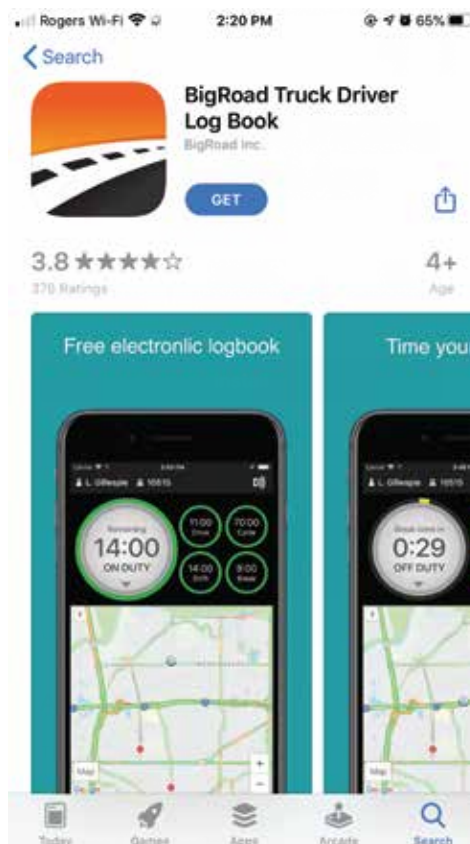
Rogers Wi-Fi 2:20 PM 65%

< Search

BigRoad Truck Driver Log Book
BigRoad Inc.

GET

3.8 ★★★★☆
370 Ratings

4+
Age

Free electronlic logbook

L. Gillespie 10515

Remaining
14:00
ON DUTY

11:00 Drive
70:00 Cycle
14:00 Shift
8:00 Break

Map

Time you

L. Gillespie 10515

Break done in
0:29
OFF DUTY

Map

Today Games Apps Arcade Search